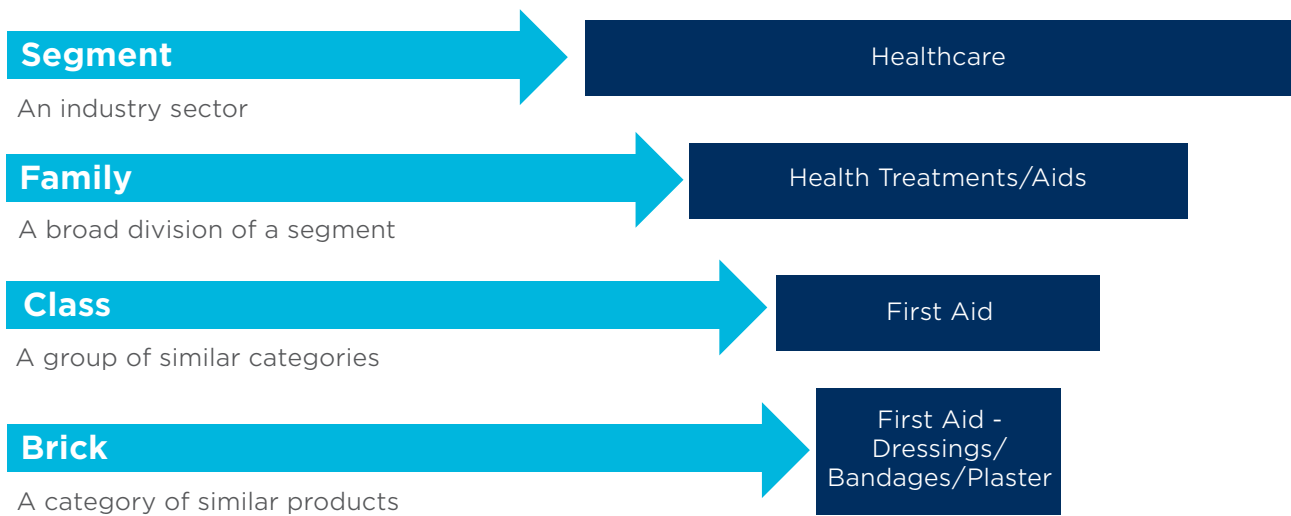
Segment

An industry sector

Healthcare

Family

A broad division of a segment

Health Treatments/Aids

Class

A group of similar categories

First Aid

Brick

A category of similar products

First Aid - Dressings/ Bandages/Plaster